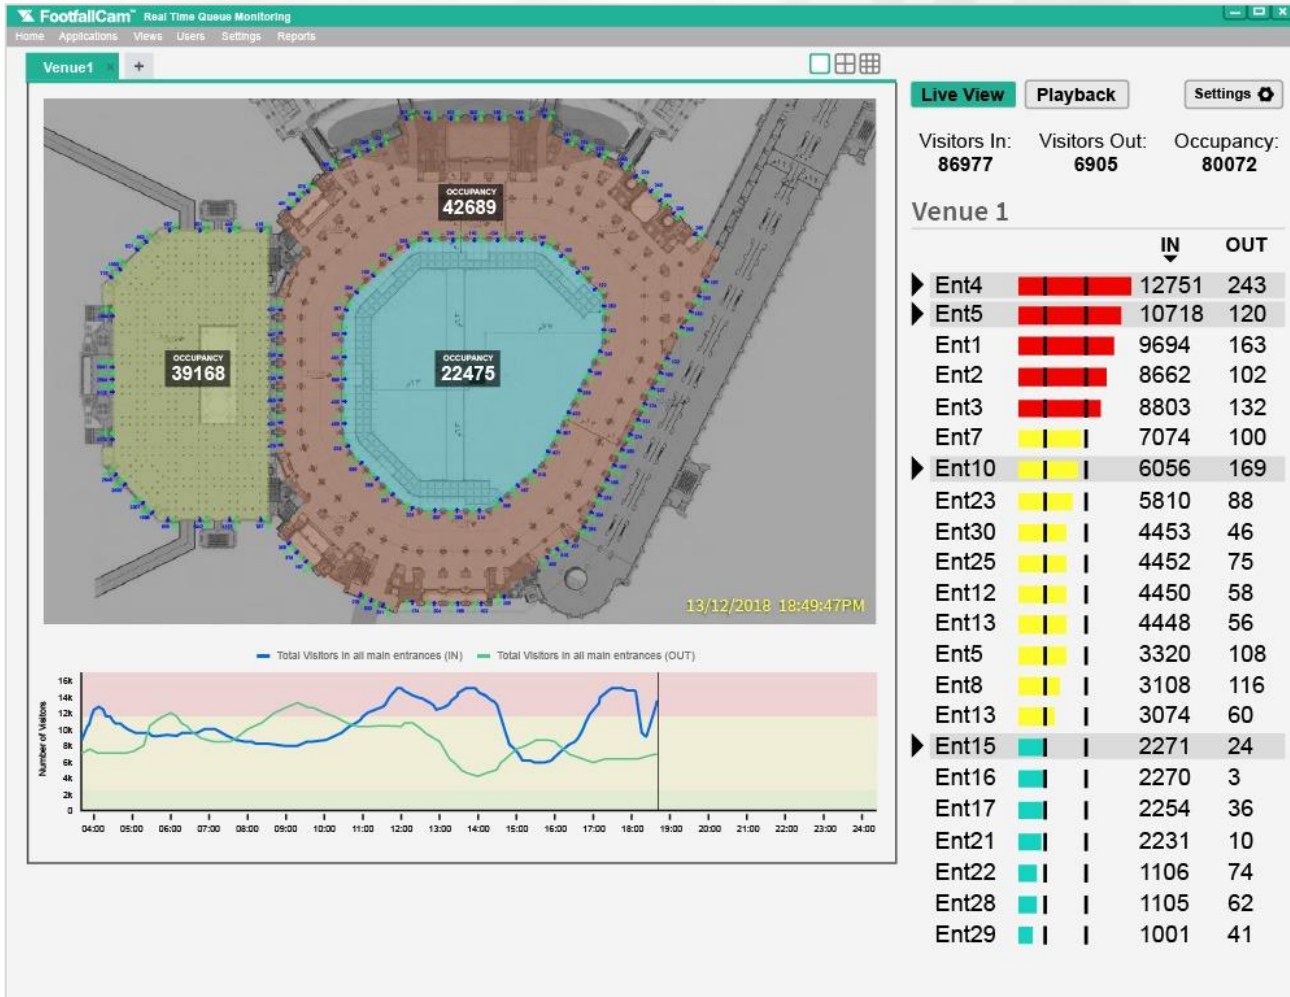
FootfallCam™ Real Time Queue Monitoring

Home Applications Views Users Settings Reports

Venue1 × +

OCCUPANCY
42689

OCCUPANCY
39168

OCCUPANCY
22475

13/12/2018 18:49:47PM

Total Visitors in all main entrances (IN) Total Visitors in all main entrances (OUT)

Number of Visitors

16k 14k 12k 10k 8k 6k 4k 2k 0

04:00 05:00 06:00 07:00 08:00 09:00 10:00 11:00 12:00 13:00 14:00 15:00 16:00 17:00 18:00 19:00 20:00 21:00 22:00 23:00 24:00

Live View Playback Settings

Visitors In: 86977
Visitors Out: 6905
Occupancy: 80072

Venue 1

| | IN | OUT |
|---|---|---|
| Ent4 | 12751 | 243 |
| Ent5 | 10718 | 120 |
| Ent1 | 9694 | 163 |
| Ent2 | 8662 | 102 |
| Ent3 | 8803 | 132 |
| Ent7 | 7074 | 100 |
| Ent10 | 6056 | 169 |
| Ent23 | 5810 | 88 |
| Ent30 | 4453 | 46 |
| Ent25 | 4452 | 75 |
| Ent12 | 4450 | 58 |
| Ent13 | 4448 | 56 |
| Ent5 | 3320 | 108 |
| Ent8 | 3108 | 116 |
| Ent13 | 3074 | 60 |
| Ent15 | 2271 | 24 |
| Ent16 | 2270 | 3 |
| Ent17 | 2254 | 36 |
| Ent21 | 2231 | 10 |
| Ent22 | 1106 | 74 |
| Ent28 | 1105 | 62 |
| Ent29 | 1001 | 41 |